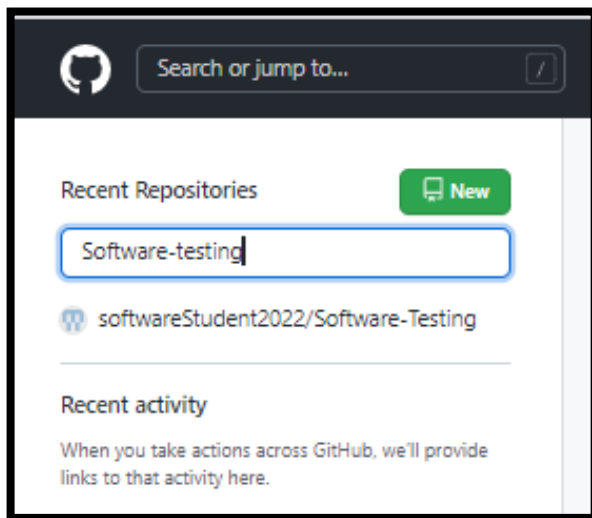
Search or jump to...
/

Recent Repositories
New

Software-testing

softwareStudent2022/Software-Testing

Recent activity

When you take actions across GitHub, we'll provide links to that activity here.